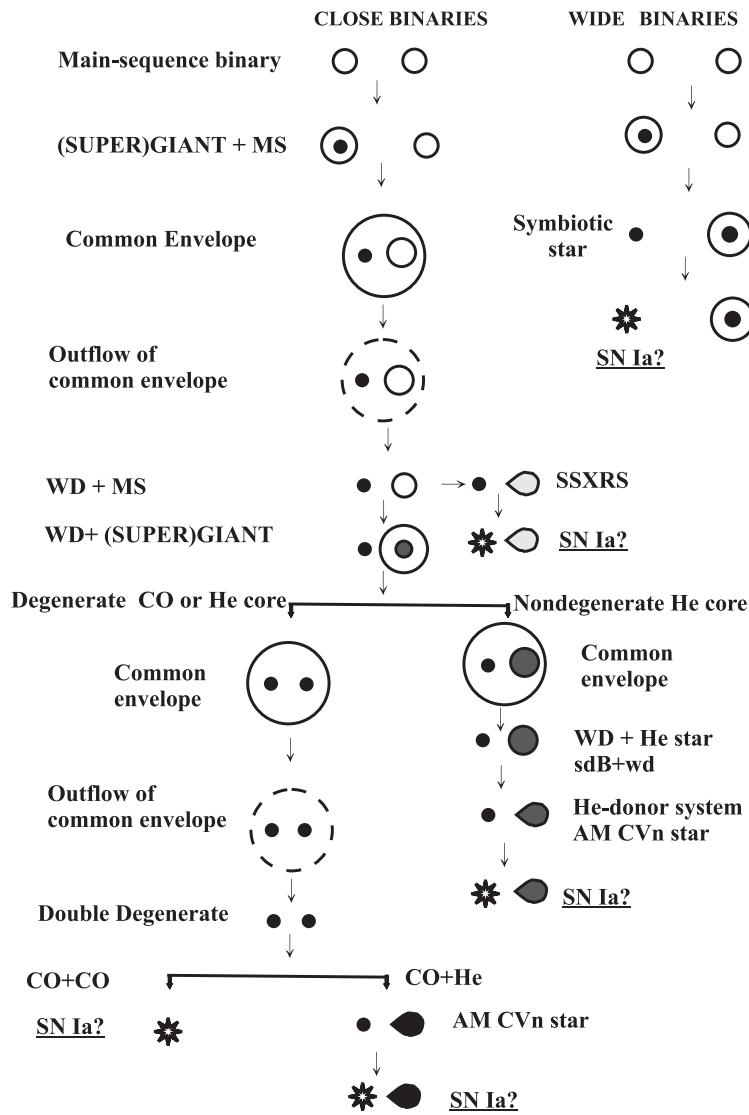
CLOSE BINARIES

WIDE BINARIES

Main-sequence binary

(SUPER)GIANT + MS

Common Envelope

Symbiotic star

SN Ia?

Outflow of common envelope

WD + MS

SSXRS

WD+ (SUPER)GIANT

SN Ia?

Degenerate CO or He core

Nondegenerate He core

Common envelope

Common envelope

WD + He star sdB+wd

He-donor system AM CVn star

Outflow of common envelope

SN Ia?

Double Degenerate

CO+CO

CO+He

SN Ia?

AM CVn star

SN Ia?